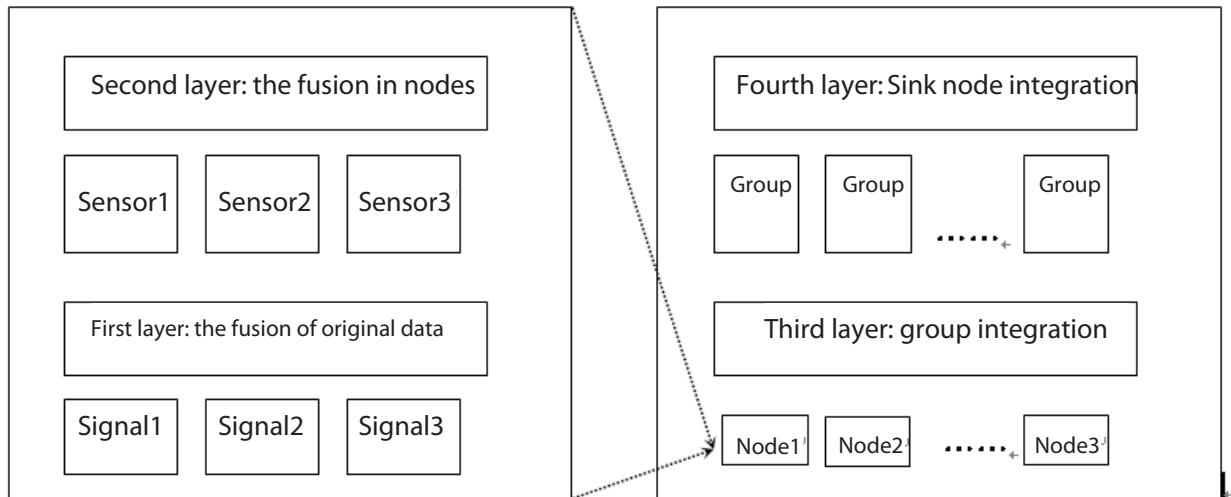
Second layer: the fusion in nodes

Sensor1

Sensor2

Sensor3

First layer: the fusion of original data

Signal1

Signal2

Signal3

Fourth layer: Sink node integration

Group

Group

......

Group

Third layer: group integration

Node1

Node2

......

Node3